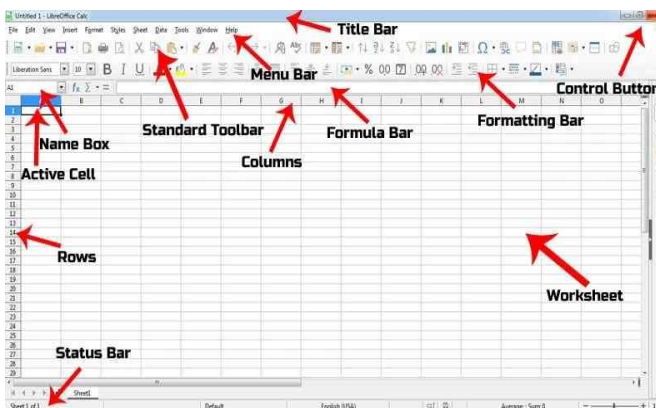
Untitled 1 - LibreOffice Calc

Title Bar

File Edit View Insert Format Styles Sheet Data Tools Window Help

Menu Bar

Control Buttons

Liberation Sans 10

A1

$f_x$ $\Sigma$ =

A B C D E F G H I J K L M N O

Standard Toolbar

Formula Bar

Formatting Bar

Name Box

Columns

Active Cell

1 2 3 4 5 6 7 8 9 10 11 12 13 14 15 16 17 18 19 20 21 22 23 24 25 26 27 28 29

Rows

Worksheet

Status Bar

Sheet1

Sheet 1 of 1

Default

English (USA)

Average: ; Sum: 0